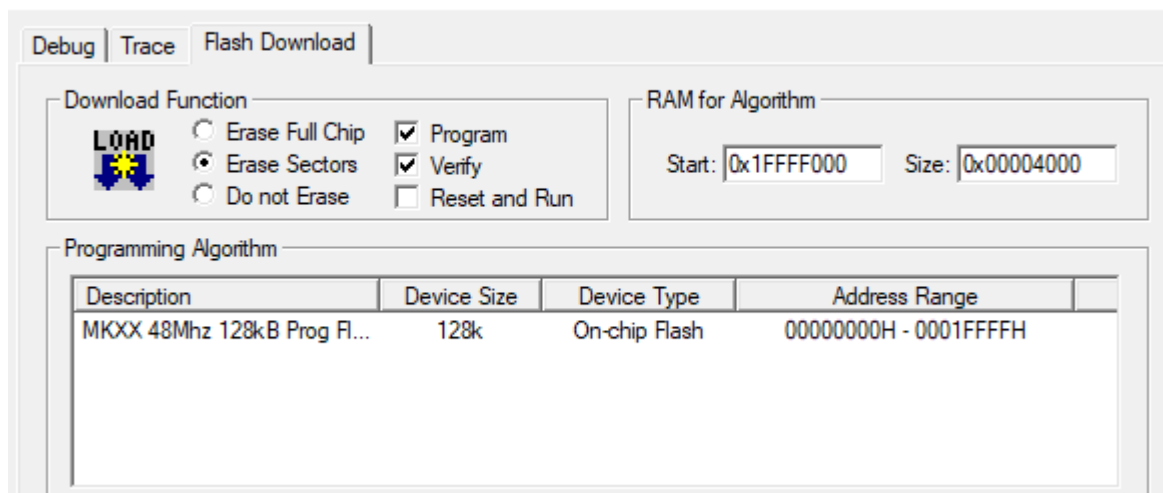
Debug | Trace | Flash Download

Download Function

LOAD

Erase Full Chip
Erase Sectors
Do not Erase

Program
Verify
Reset and Run

RAM for Algorithm

Start: 0x1FFFF000 Size: 0x00004000

Programming Algorithm

| Description | Device Size | Device Type | Address Range |
|---|---|---|---|
| MKXX 48Mhz 128kB Prog Fl... | 128k | On-chip Flash | 00000000H - 0001FFFFH |